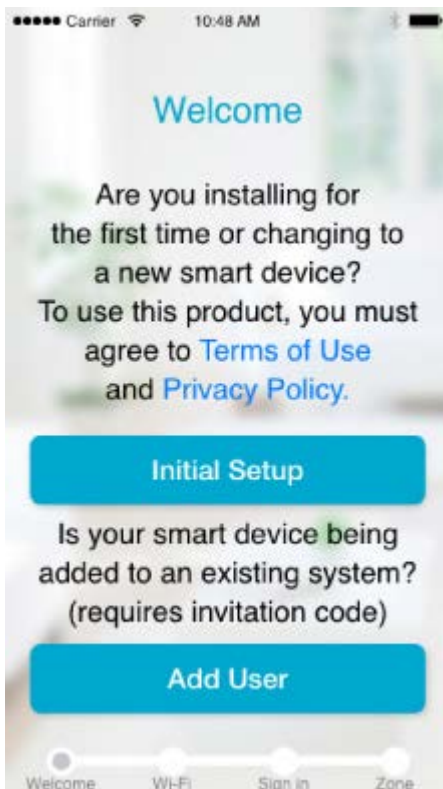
●●●●● Carrier 10:48 AM

Welcome

Are you installing for the first time or changing to a new smart device?
To use this product, you must agree to Terms of Use and Privacy Policy.

Initial Setup

Is your smart device being added to an existing system? (requires invitation code)

Add User

Welcome Wi-Fi Sign in Zone